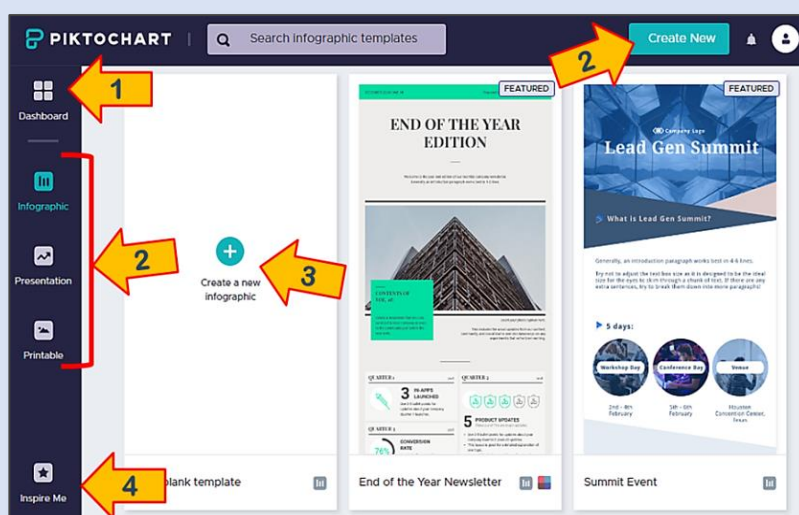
PIKTOCHART

Search infographic templates

Create New

1

2

Dashboard

Infographic

Presentation

Printable

2

Inspire Me

4

Create a new infographic

3

blank template

FEATURED

END OF THE YEAR EDITION

CONTENTS OF VOL. 45

QUARTER 1

QUARTER 2

3 IN-APPS LAUNCHED

5 PRODUCT UPDATES

QUARTER 4

CONVERSION RATE

76%

End of the Year Newsletter

FEATURED

Company Logo

Lead Gen Summit

What is Lead Gen Summit?

Generally, an introduction paragraph works best in 4-6 lines.

Try not to adjust the text box size as it is designed to be the ideal size for the eyes to skim through a chunk of text. If there are any extra sentences, try to break them down into another box.

5 days:

Workshop Day

Conference Day

Venue

2nd - 8th February

5th - 6th February

Houston Convention Center, Texas

Summit Event